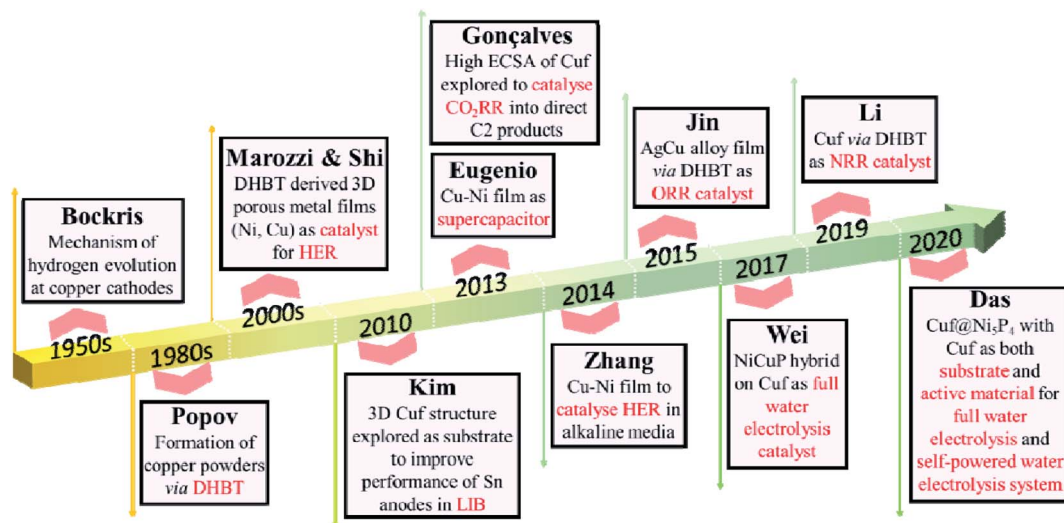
Bockris
Mechanism of hydrogen evolution at copper cathodes

1950s

1980s

Popov
Formation of copper powders *via* DHBT

Marozzi & Shi
DHBT derived 3D porous metal films (Ni, Cu) as catalyst for HER

2000s

2010

Kim
3D Cuf structure explored as substrate to improve performance of Sn anodes in LIB

Gonçalves
High ECSA of Cuf explored to catalyse $CO_2RR$ into direct C2 products

Eugenio
Cu-Ni film as supercapacitor

2013

2014

Zhang
Cu-Ni film to catalyse HER in alkaline media

Jin
AgCu alloy film *via* DHBT as ORR catalyst

2015

2017

Wei
NiCuP hybrid on Cuf as full water electrolysis catalyst

Li
Cuf *via* DHBT as NRR catalyst

2019

2020

Das
Cuf@$Ni_5P_4$ with Cuf as both substrate and active material for full water electrolysis and self-powered water electrolysis system